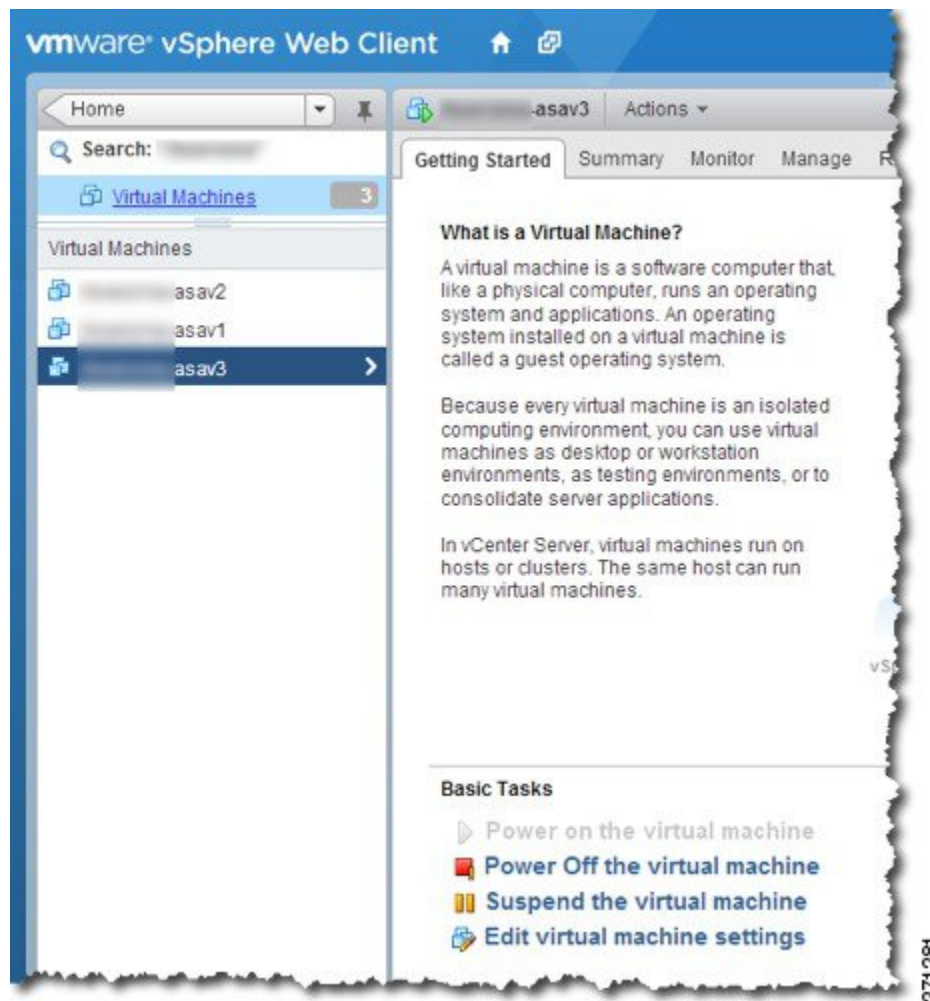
vmware vSphere Web Client

Home

Search: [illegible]

Virtual Machines 3

Virtual Machines

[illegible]asav2

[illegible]asav1

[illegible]asav3

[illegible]-asav3 Actions

Getting Started Summary Monitor Manage R

What is a Virtual Machine?

A virtual machine is a software computer that, like a physical computer, runs an operating system and applications. An operating system installed on a virtual machine is called a guest operating system.

Because every virtual machine is an isolated computing environment, you can use virtual machines as desktop or workstation environments, as testing environments, or to consolidate server applications.

In vCenter Server, virtual machines run on hosts or clusters. The same host can run many virtual machines.

vS

Basic Tasks

Power on the virtual machine

Power Off the virtual machine

Suspend the virtual machine

Edit virtual machine settings

371281